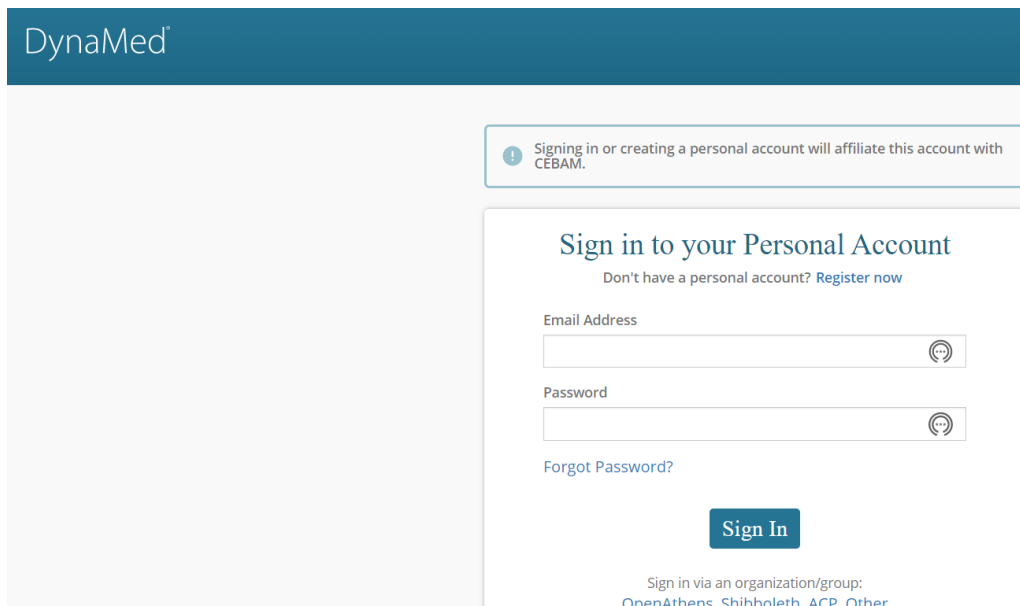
DynaMed®

Signing in or creating a personal account will affiliate this account with CEBAM.

Sign in to your Personal Account

Don't have a personal account? Register now

Email Address

Password

Forgot Password?

Sign In

Sign in via an organization/group:

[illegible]